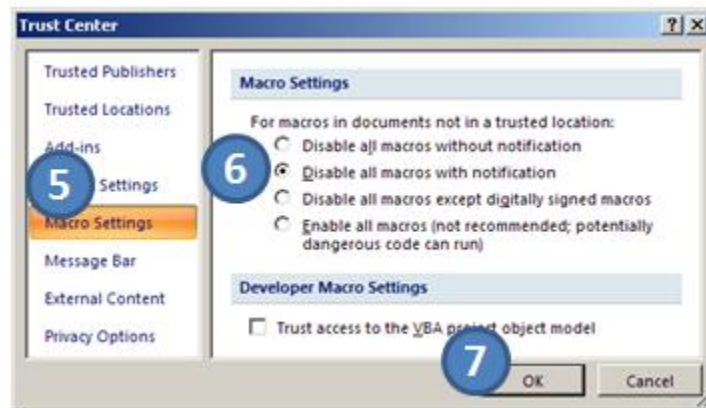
Trust Center

?  X

Trusted Publishers

Trusted Locations

Add-ins

5

Settings

Macro Settings

Message Bar

External Content

Privacy Options

Macro Settings

For macros in documents not in a trusted location:

6

Disable all macros without notification

Disable all macros with notification

Disable all macros except digitally signed macros

Enable all macros (not recommended; potentially dangerous code can run)

Developer Macro Settings

Trust access to the VBA project object model

7

OK

Cancel